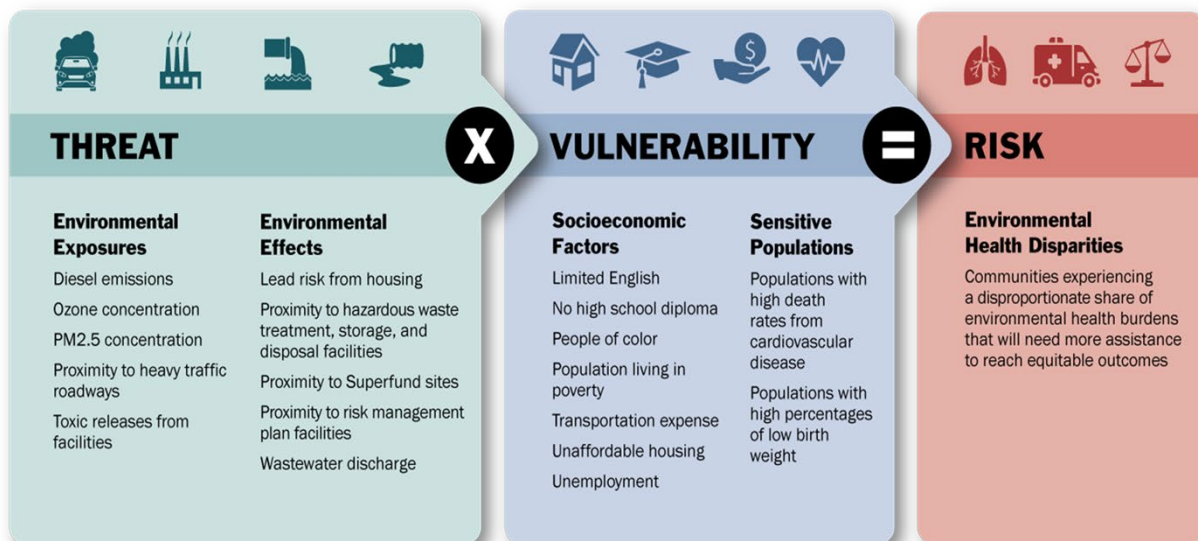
THREAT

X

Environmental Exposures

Diesel emissions

Ozone concentration

PM2.5 concentration

Proximity to heavy traffic roadways

Toxic releases from facilities

Environmental Effects

Lead risk from housing

Proximity to hazardous waste treatment, storage, and disposal facilities

Proximity to Superfund sites

Proximity to risk management plan facilities

Wastewater discharge

VULNERABILITY

=

Socioeconomic Factors

Limited English

No high school diploma

People of color

Population living in poverty

Transportation expense

Unaffordable housing

Unemployment

Sensitive Populations

Populations with high death rates from cardiovascular disease

Populations with high percentages of low birth weight

RISK

Environmental Health Disparities

Communities experiencing a disproportionate share of environmental health burdens that will need more assistance to reach equitable outcomes